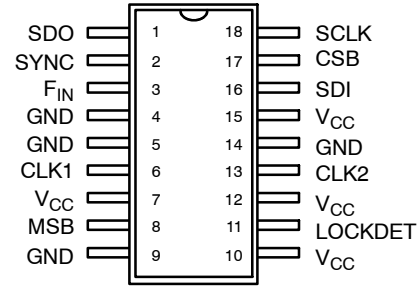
| | | | |
|---|---|---|---|
| SDO | 1 | 18 | SCLK |
| SYNC | 2 | 17 | CSB |
| $F_{IN}$ | 3 | 16 | SDI |
| GND | 4 | 15 | $V_{CC}$ |
| GND | 5 | 14 | GND |
| CLK1 | 6 | 13 | CLK2 |
| $V_{CC}$ | 7 | 12 | $V_{CC}$ |
| MSB | 8 | 11 | LOCKDET |
| GND | 9 | 10 | $V_{CC}$ |